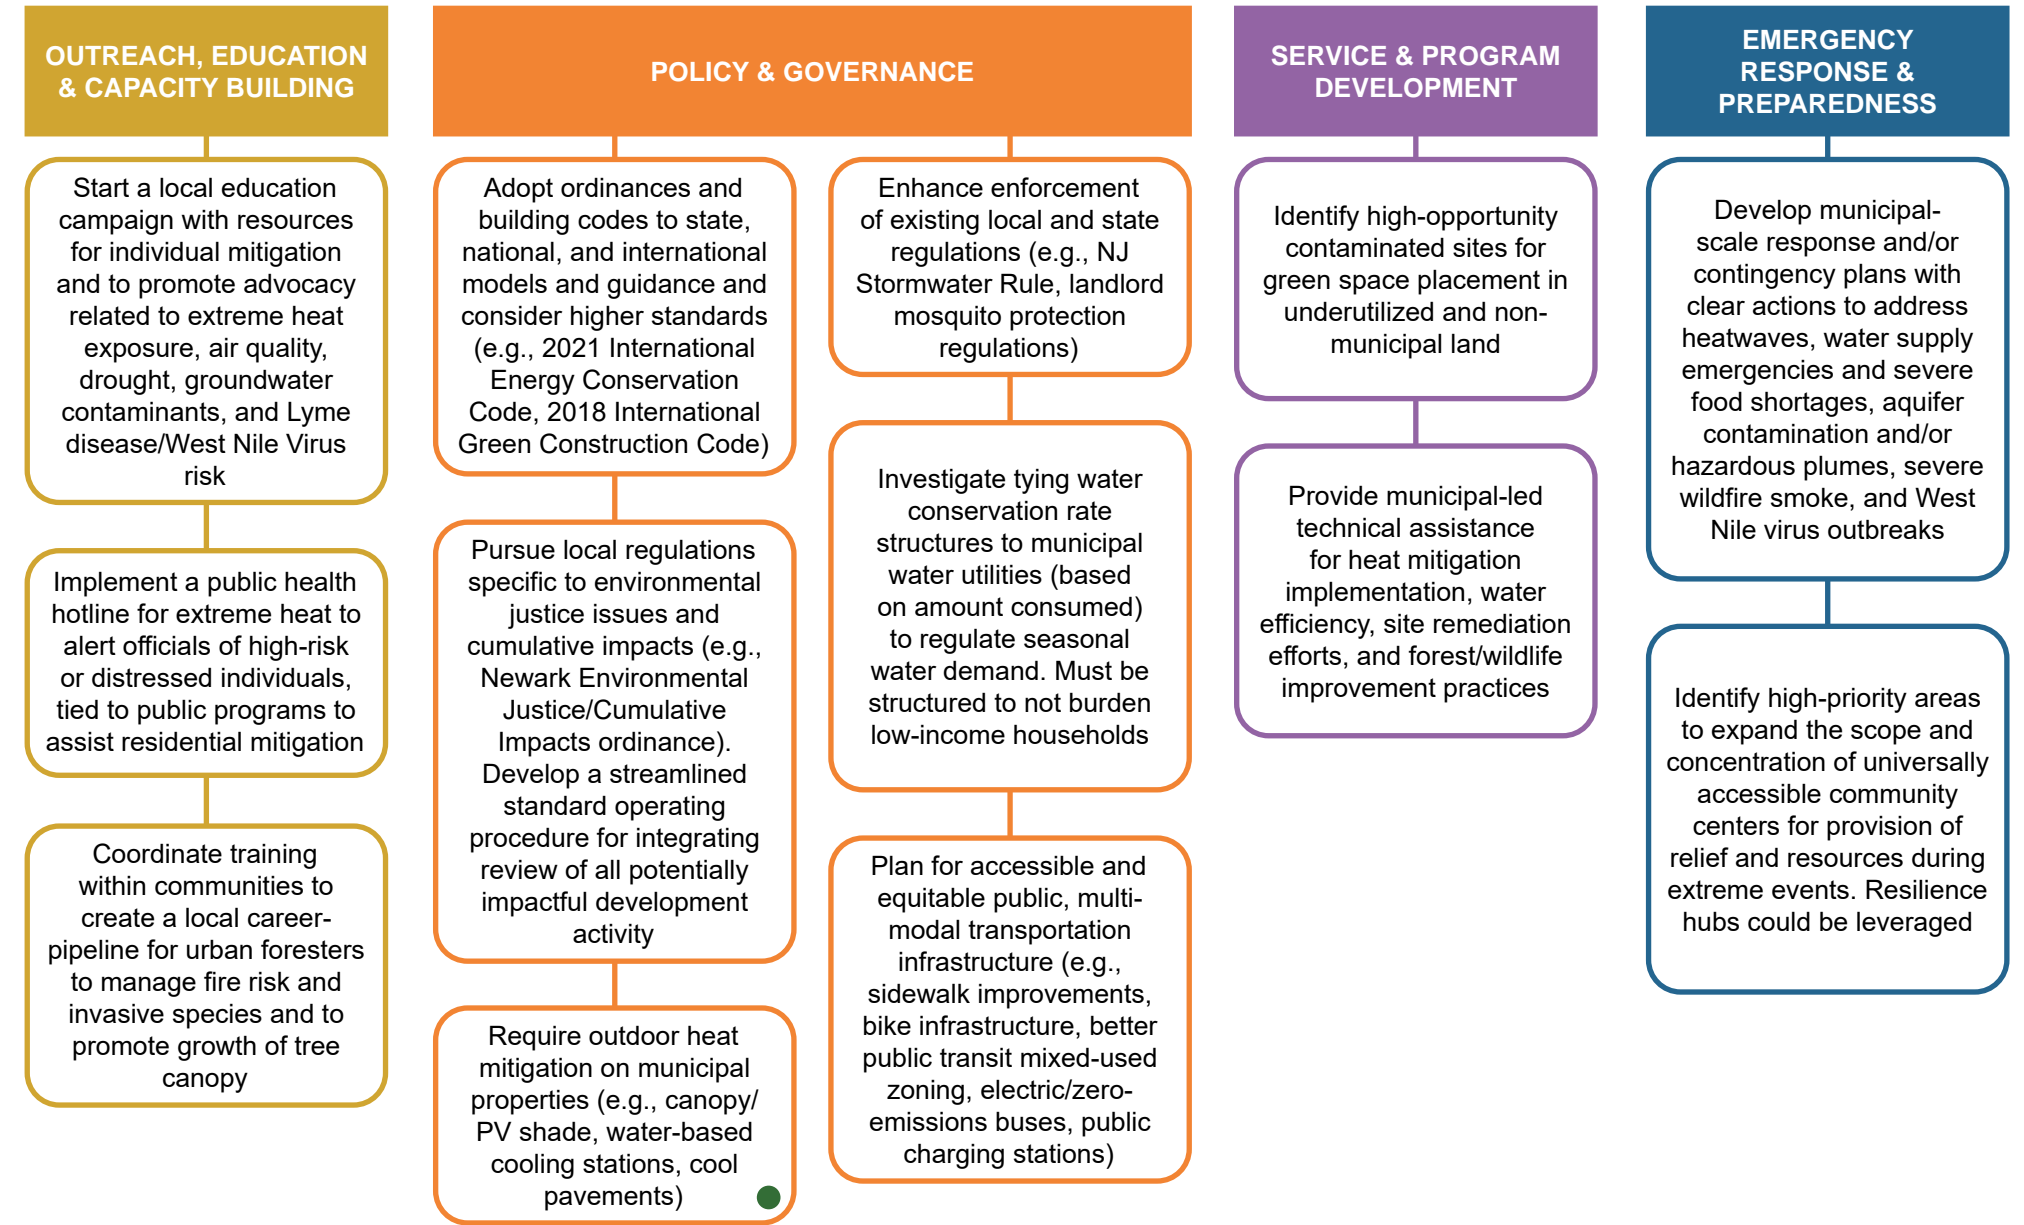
OUTREACH, EDUCATION & CAPACITY BUILDING

Start a local education campaign with resources for individual mitigation and to promote advocacy related to extreme heat exposure, air quality, drought, groundwater contaminants, and Lyme disease/West Nile Virus risk

Implement a public health hotline for extreme heat to alert officials of high-risk or distressed individuals, tied to public programs to assist residential mitigation

Coordinate training within communities to create a local career-pipeline for urban foresters to manage fire risk and invasive species and to promote growth of tree canopy

POLICY & GOVERNANCE

Adopt ordinances and building codes to state, national, and international models and guidance and consider higher standards (e.g., 2021 International Energy Conservation Code, 2018 International Green Construction Code)

Pursue local regulations specific to environmental justice issues and cumulative impacts (e.g., Newark Environmental Justice/Cumulative Impacts ordinance). Develop a streamlined standard operating procedure for integrating review of all potentially impactful development activity

Require outdoor heat mitigation on municipal properties (e.g., canopy/ PV shade, water-based cooling stations, cool pavements)

Enhance enforcement of existing local and state regulations (e.g., NJ Stormwater Rule, landlord mosquito protection regulations)

Investigate tying water conservation rate structures to municipal water utilities (based on amount consumed) to regulate seasonal water demand. Must be structured to not burden low-income households

Plan for accessible and equitable public, multi-modal transportation infrastructure (e.g., sidewalk improvements, bike infrastructure, better public transit mixed-used zoning, electric/zero-emissions buses, public charging stations)

SERVICE & PROGRAM DEVELOPMENT

Identify high-opportunity contaminated sites for green space placement in underutilized and non-municipal land

Provide municipal-led technical assistance for heat mitigation implementation, water efficiency, site remediation efforts, and forest/wildlife improvement practices

EMERGENCY RESPONSE & PREPAREDNESS

Develop municipal-scale response and/or contingency plans with clear actions to address heatwaves, water supply emergencies and severe food shortages, aquifer contamination and/or hazardous plumes, severe wildfire smoke, and West Nile virus outbreaks

Identify high-priority areas to expand the scope and concentration of universally accessible community centers for provision of relief and resources during extreme events. Resilience hubs could be leveraged